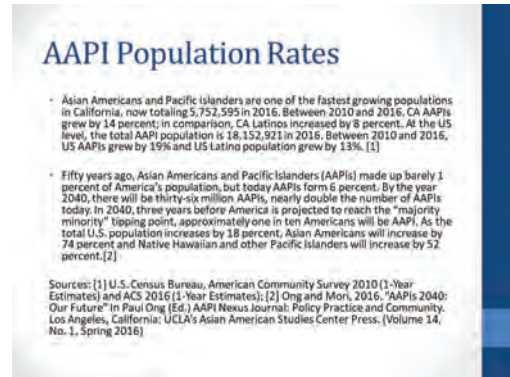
AAPI Population Rates

Asian Americans and Pacific Islanders are one of the fastest growing populations in California, now totaling 5,752,595 in 2016. Between 2010 and 2016, CA AAPIs grew by 14 percent; in comparison, CA Latinos increased by 8 percent. At the US level, the total AAPI population is 18,152,921 in 2016. Between 2010 and 2016, US AAPIs grew by 19% and US Latino population grew by 13%. [1]

Fifty years ago, Asian Americans and Pacific Islanders (AAPIs) made up barely 1 percent of America's population, but today AAPIs form 6 percent. By the year 2040, there will be thirty-six million AAPIs, nearly double the number of AAPIs today. In 2040, three years before America is projected to reach the "majority minority" tipping point, approximately one in ten Americans will be AAPI. As the total U.S. population increases by 18 percent, Asian Americans will increase by 74 percent and Native Hawaiian and other Pacific Islanders will increase by 52 percent.[2]

Sources: [1] U.S. Census Bureau, American Community Survey 2010 (1-Year Estimates) and ACS 2016 (1-Year Estimates); [2] Ong and Mori, 2016. "AAPIs 2040: Our Future" in Paul Ong (Ed.) AAPI Nexus Journal: Policy Practice and Community. Los Angeles, California: UCLA's Asian American Studies Center Press. (Volume 14, No. 1, Spring 2016)